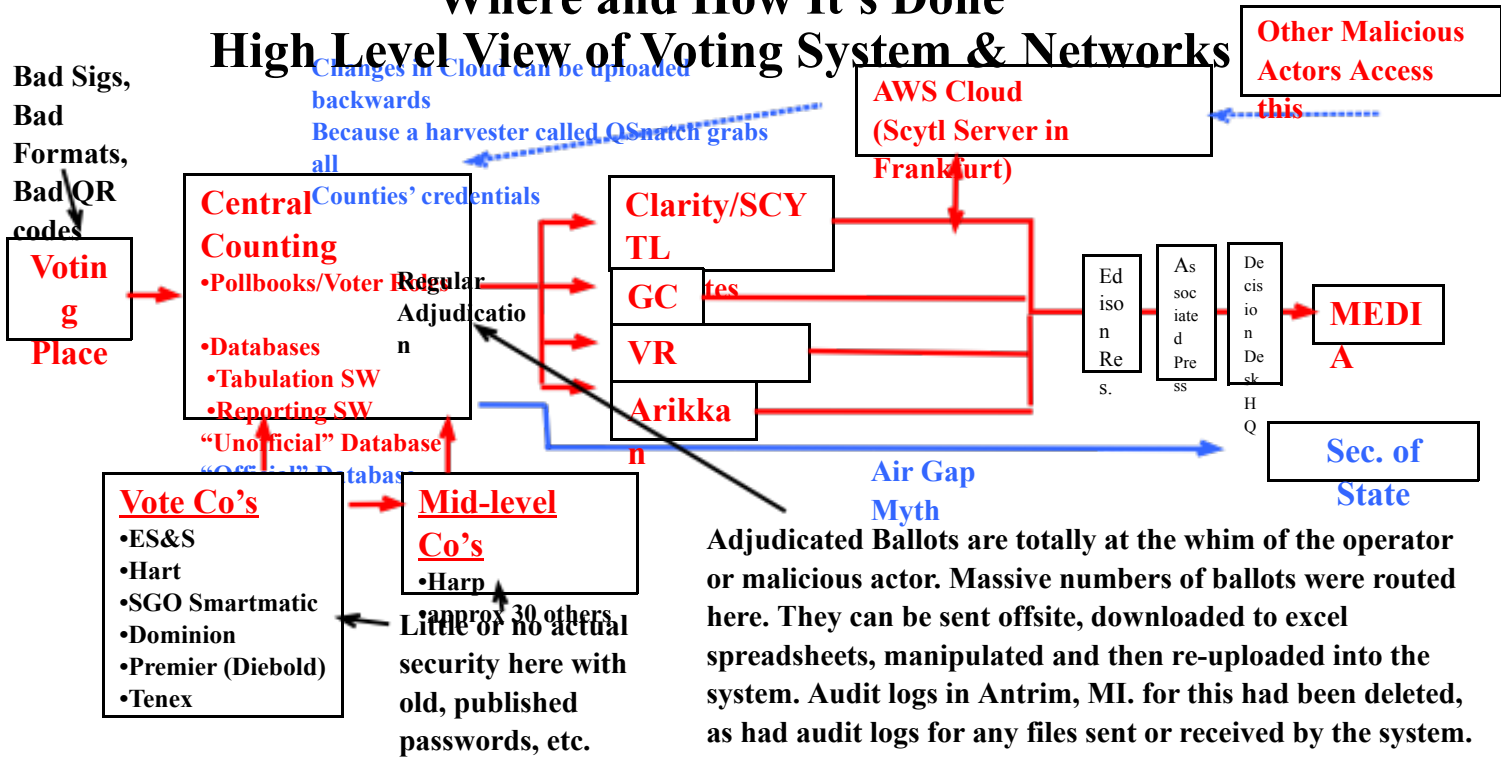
Where and How It's Done
High Level View of Voting System & Networks

Other Malicious Actors Access this

Bad Sigs, Bad Formats, Bad QR codes

Changes in Cloud can be uploaded backwards
Because a harvester called QSnatch grabs all
Counties' credentials

AWS Cloud (Scytl Server in Frankfurt)

Voting Place

Central Counting
•Pollbooks/Voter Roles
•Databases
•Tabulation SW
•Reporting SW
"Unofficial" Database
"Official" Database

Regular Adjudication

Clarity/SCYTL

GC

VR

Arikkan

Edison Res.

Associated Press

Decision Desk HQ

MEDIA

Sec. of State

Air Gap Myth

Vote Co's
•ES&S
•Hart
•SGO Smartmatic
•Dominion
•Premier (Diebold)
•Tenex

Mid-level Co's
•Harp
•approx 30 others

Little or no actual security here with old, published passwords, etc.

Adjudicated Ballots are totally at the whim of the operator or malicious actor. Massive numbers of ballots were routed here. They can be sent offsite, downloaded to excel spreadsheets, manipulated and then re-uploaded into the system. Audit logs in Antrim, MI. for this had been deleted, as had audit logs for any files sent or received by the system.